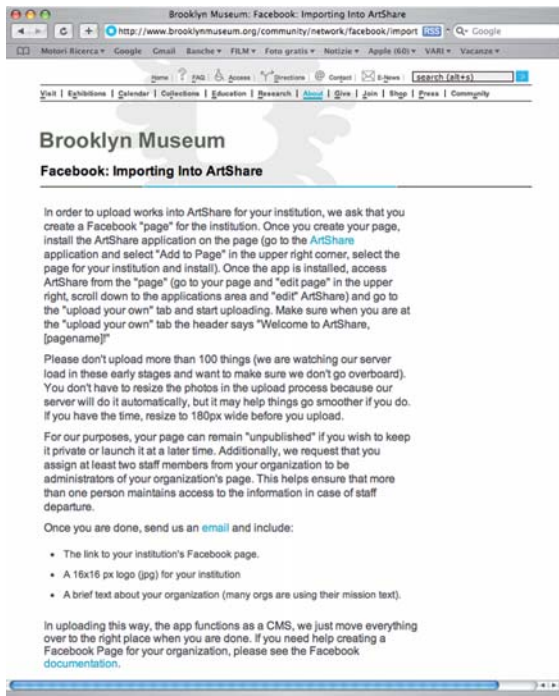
Brooklyn Museum: Facebook: Importing Into ArtShare

http://www.brooklynmuseum.org/community/network/facebook/import RSS Q- Google

Motori Ricerca ▾ Google Gmail Banche ▾ FILM ▾ Foto gratis ▾ Notizie ▾ Apple (60) ▾ VARI ▾ Vacanze ▾

Home | FAQ | Access | Directions | Contact | E-News | search (alt+s)

Visit | Exhibitions | Calendar | Collections | Education | Research | About | Give | Join | Shop | Press | Community

Brooklyn Museum

Facebook: Importing Into ArtShare

In order to upload works into ArtShare for your institution, we ask that you create a Facebook "page" for the institution. Once you create your page, install the ArtShare application on the page (go to the ArtShare application and select "Add to Page" in the upper right corner, select the page for your institution and install). Once the app is installed, access ArtShare from the "page" (go to your page and "edit page" in the upper right, scroll down to the applications area and "edit" ArtShare) and go to the "upload your own" tab and start uploading. Make sure when you are at the "upload your own" tab the header says "Welcome to ArtShare, [pagename]!"

Please don't upload more than 100 things (we are watching our server load in these early stages and want to make sure we don't go overboard). You don't have to resize the photos in the upload process because our server will do it automatically, but it may help things go smoother if you do. If you have the time, resize to 180px wide before you upload.

For our purposes, your page can remain "unpublished" if you wish to keep it private or launch it at a later time. Additionally, we request that you assign at least two staff members from your organization to be administrators of your organization's page. This helps ensure that more than one person maintains access to the information in case of staff departure.

Once you are done, send us an email and include:

- The link to your institution's Facebook page.
- A 16x16 px logo (jpg) for your institution
- A brief text about your organization (many orgs are using their mission text).

In uploading this way, the app functions as a CMS, we just move everything over to the right place when you are done. If you need help creating a Facebook Page for your organization, please see the Facebook documentation.